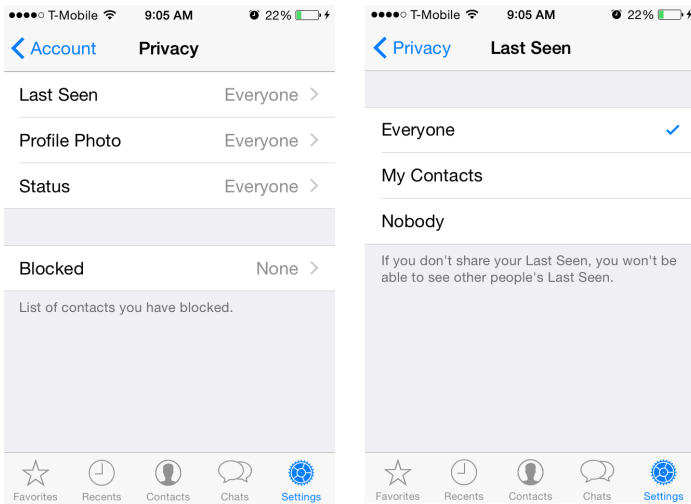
●●●●○ T-Mobile 9:05 AM 22%

Account Privacy

Last Seen Everyone

Profile Photo Everyone

Status Everyone

Blocked None

List of contacts you have blocked.

Favorites Recents Contacts Chats Settings

●●●●○ T-Mobile 9:05 AM 22%

Privacy Last Seen

Everyone

My Contacts

Nobody

If you don't share your Last Seen, you won't be able to see other people's Last Seen.

Favorites Recents Contacts Chats Settings